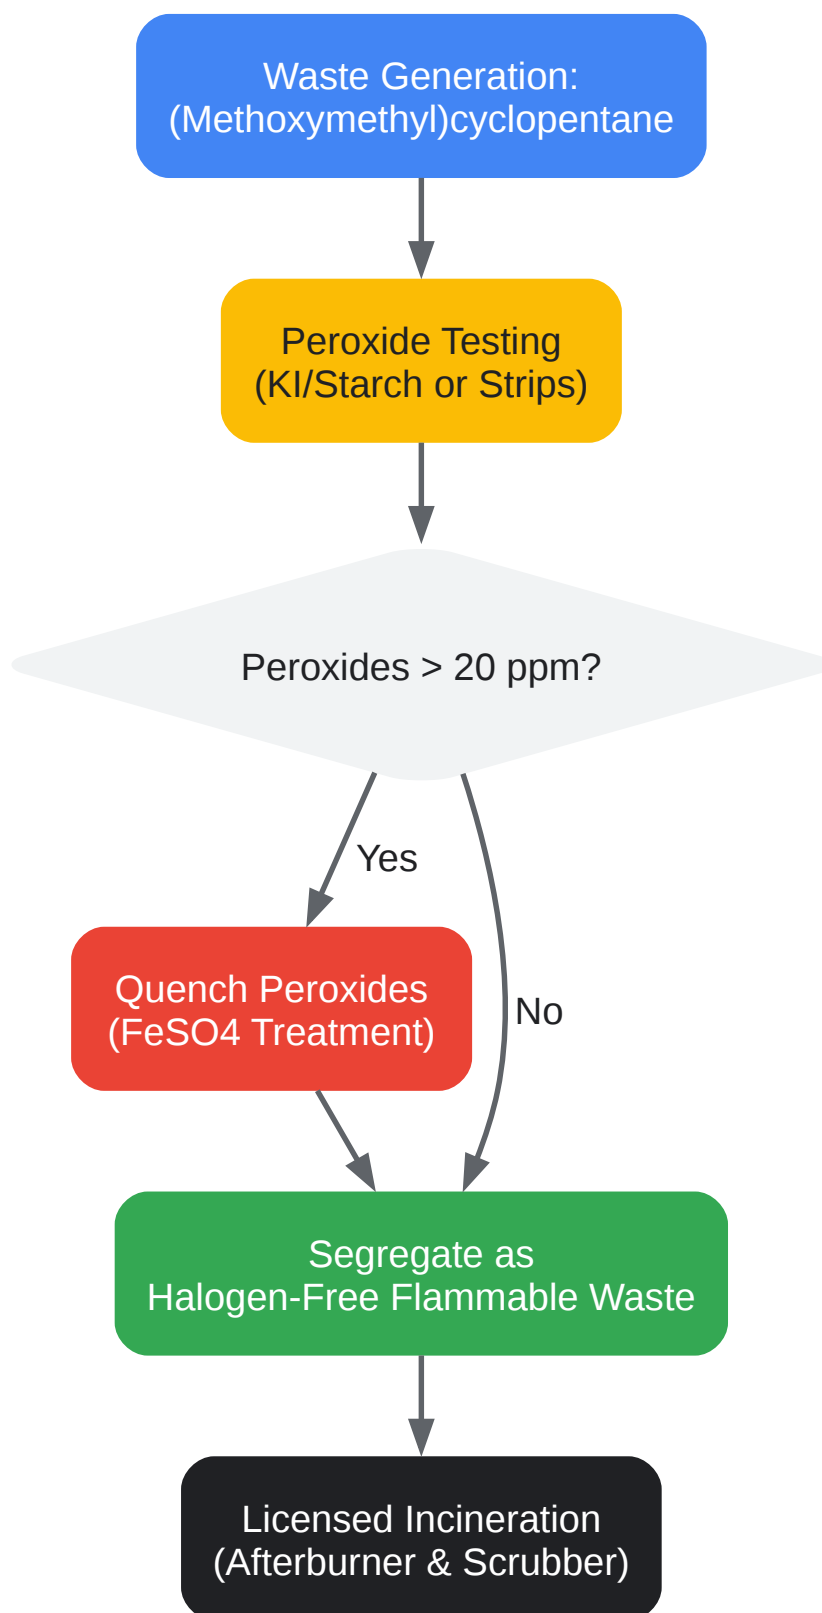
Waste Generation:
(Methoxymethyl)cyclopentane

Peroxide Testing
(KI/Starch or Strips)

Peroxides > 20 ppm?

Yes

No

Quench Peroxides
(FeSO4 Treatment)

Segregate as
Halogen-Free Flammable Waste

Licensed Incineration
(Afterburner & Scrubber)